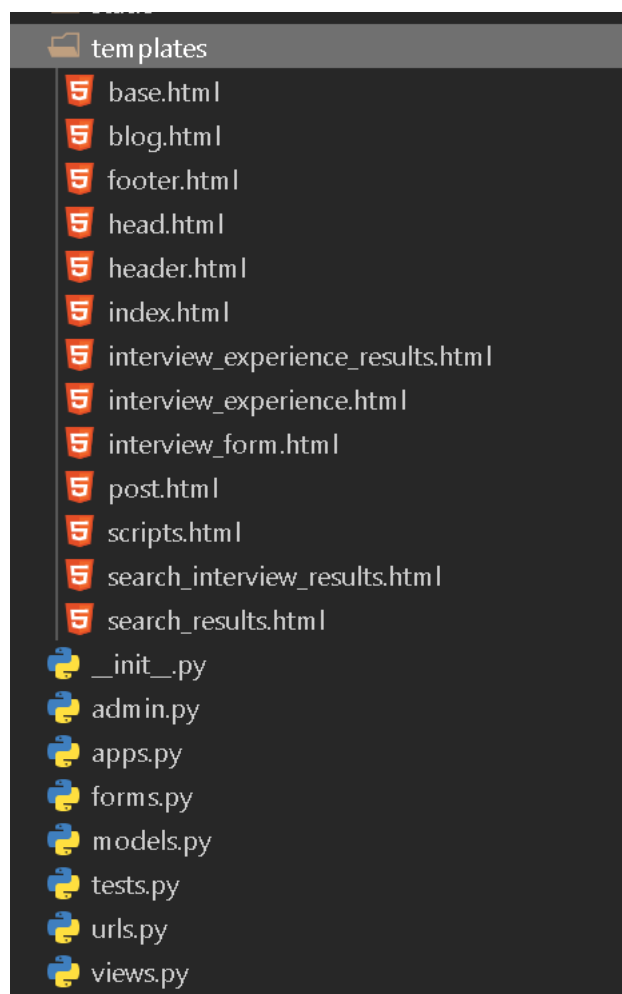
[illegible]
templates
base.html
blog.html
footer.html
head.html
header.html
index.html
interview_experience_results.html
interview_experience.html
interview_form.html
post.html
scripts.html
search_interview_results.html
search_results.html
__init__.py
admin.py
apps.py
forms.py
models.py
tests.py
urls.py
views.py